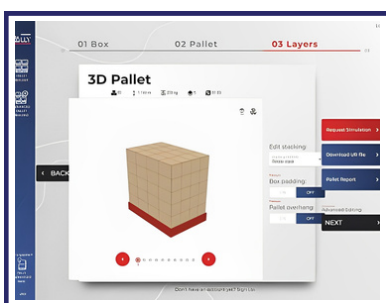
01 Box

02 Pallet

03 Layers

3D Pallet

BACK

Edit stacking:

Box padding

OFF

Pallet overhang

OFF

Advanced Editing

Request Simulation

Download UR file

Pallet Report

NEXT

Don't have an account yet? Sign Up